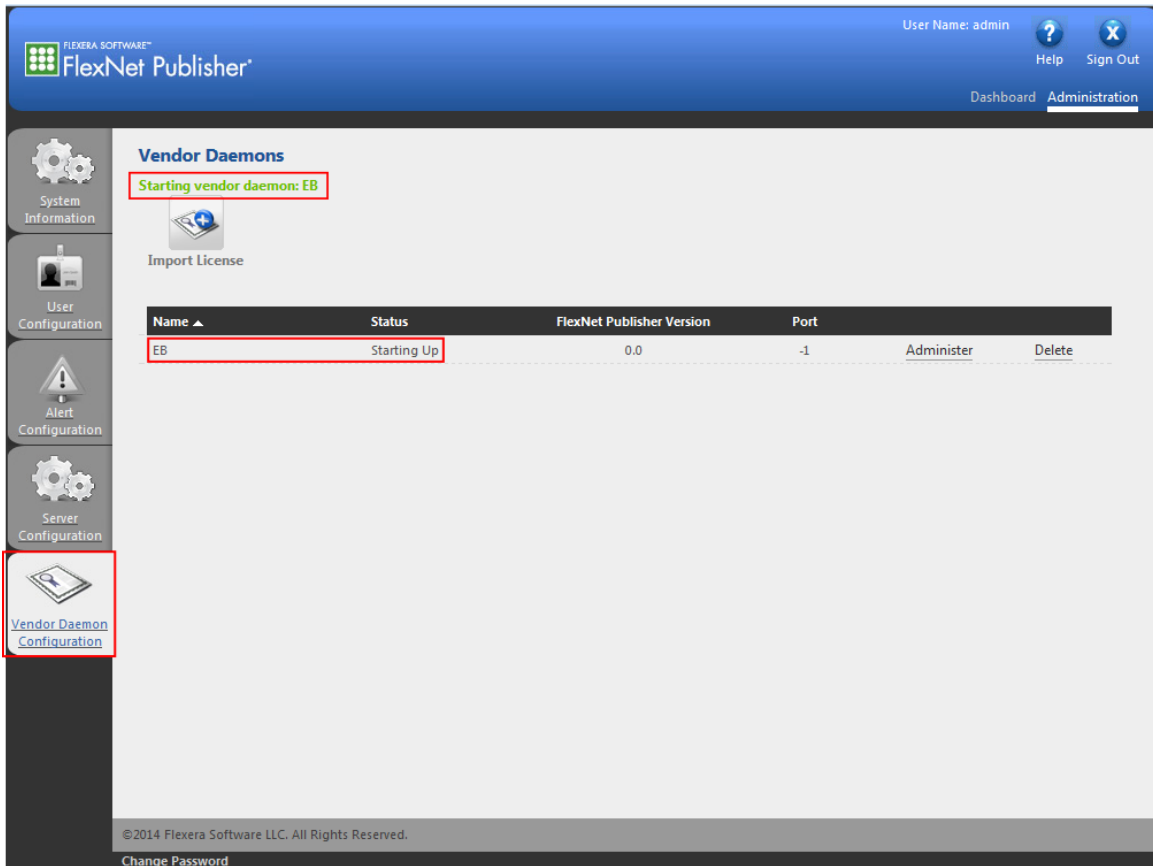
FLEXERA SOFTWARE™
FlexNet Publisher®

User Name: admin
Help
Sign Out

Dashboard Administration

System Information

User Configuration

Alert Configuration

Server Configuration

Vendor Daemon Configuration

Vendor Daemons

Starting vendor daemon: EB

Import License

| Name ▲ | Status | FlexNet Publisher Version | Port | | |
|---|---|---|---|---|---|
| EB | Starting Up | 0.0 | -1 | Administer | Delete |

©2014 Flexera Software LLC. All Rights Reserved.

Change Password